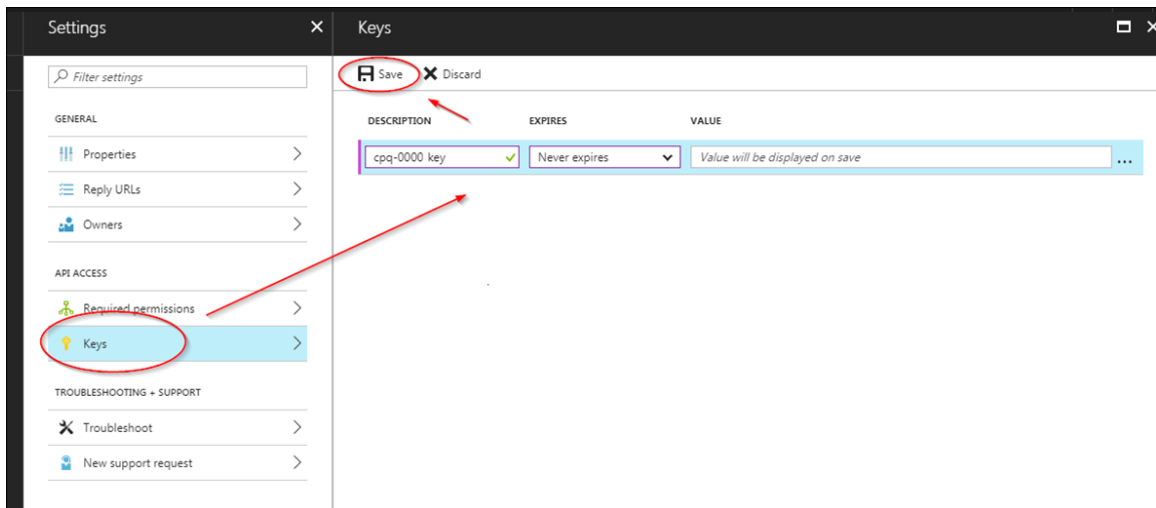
Settings ✕

Filter settings

GENERAL

Properties

Reply URLs

Owners

API ACCESS

Required permissions

Keys

TROUBLESHOOTING + SUPPORT

Troubleshoot

New support request

Keys

Save Discard

| DESCRIPTION | EXPIRES | VALUE |
|---|---|---|
| cpq-0000 key | Never expires | Value will be displayed on save |